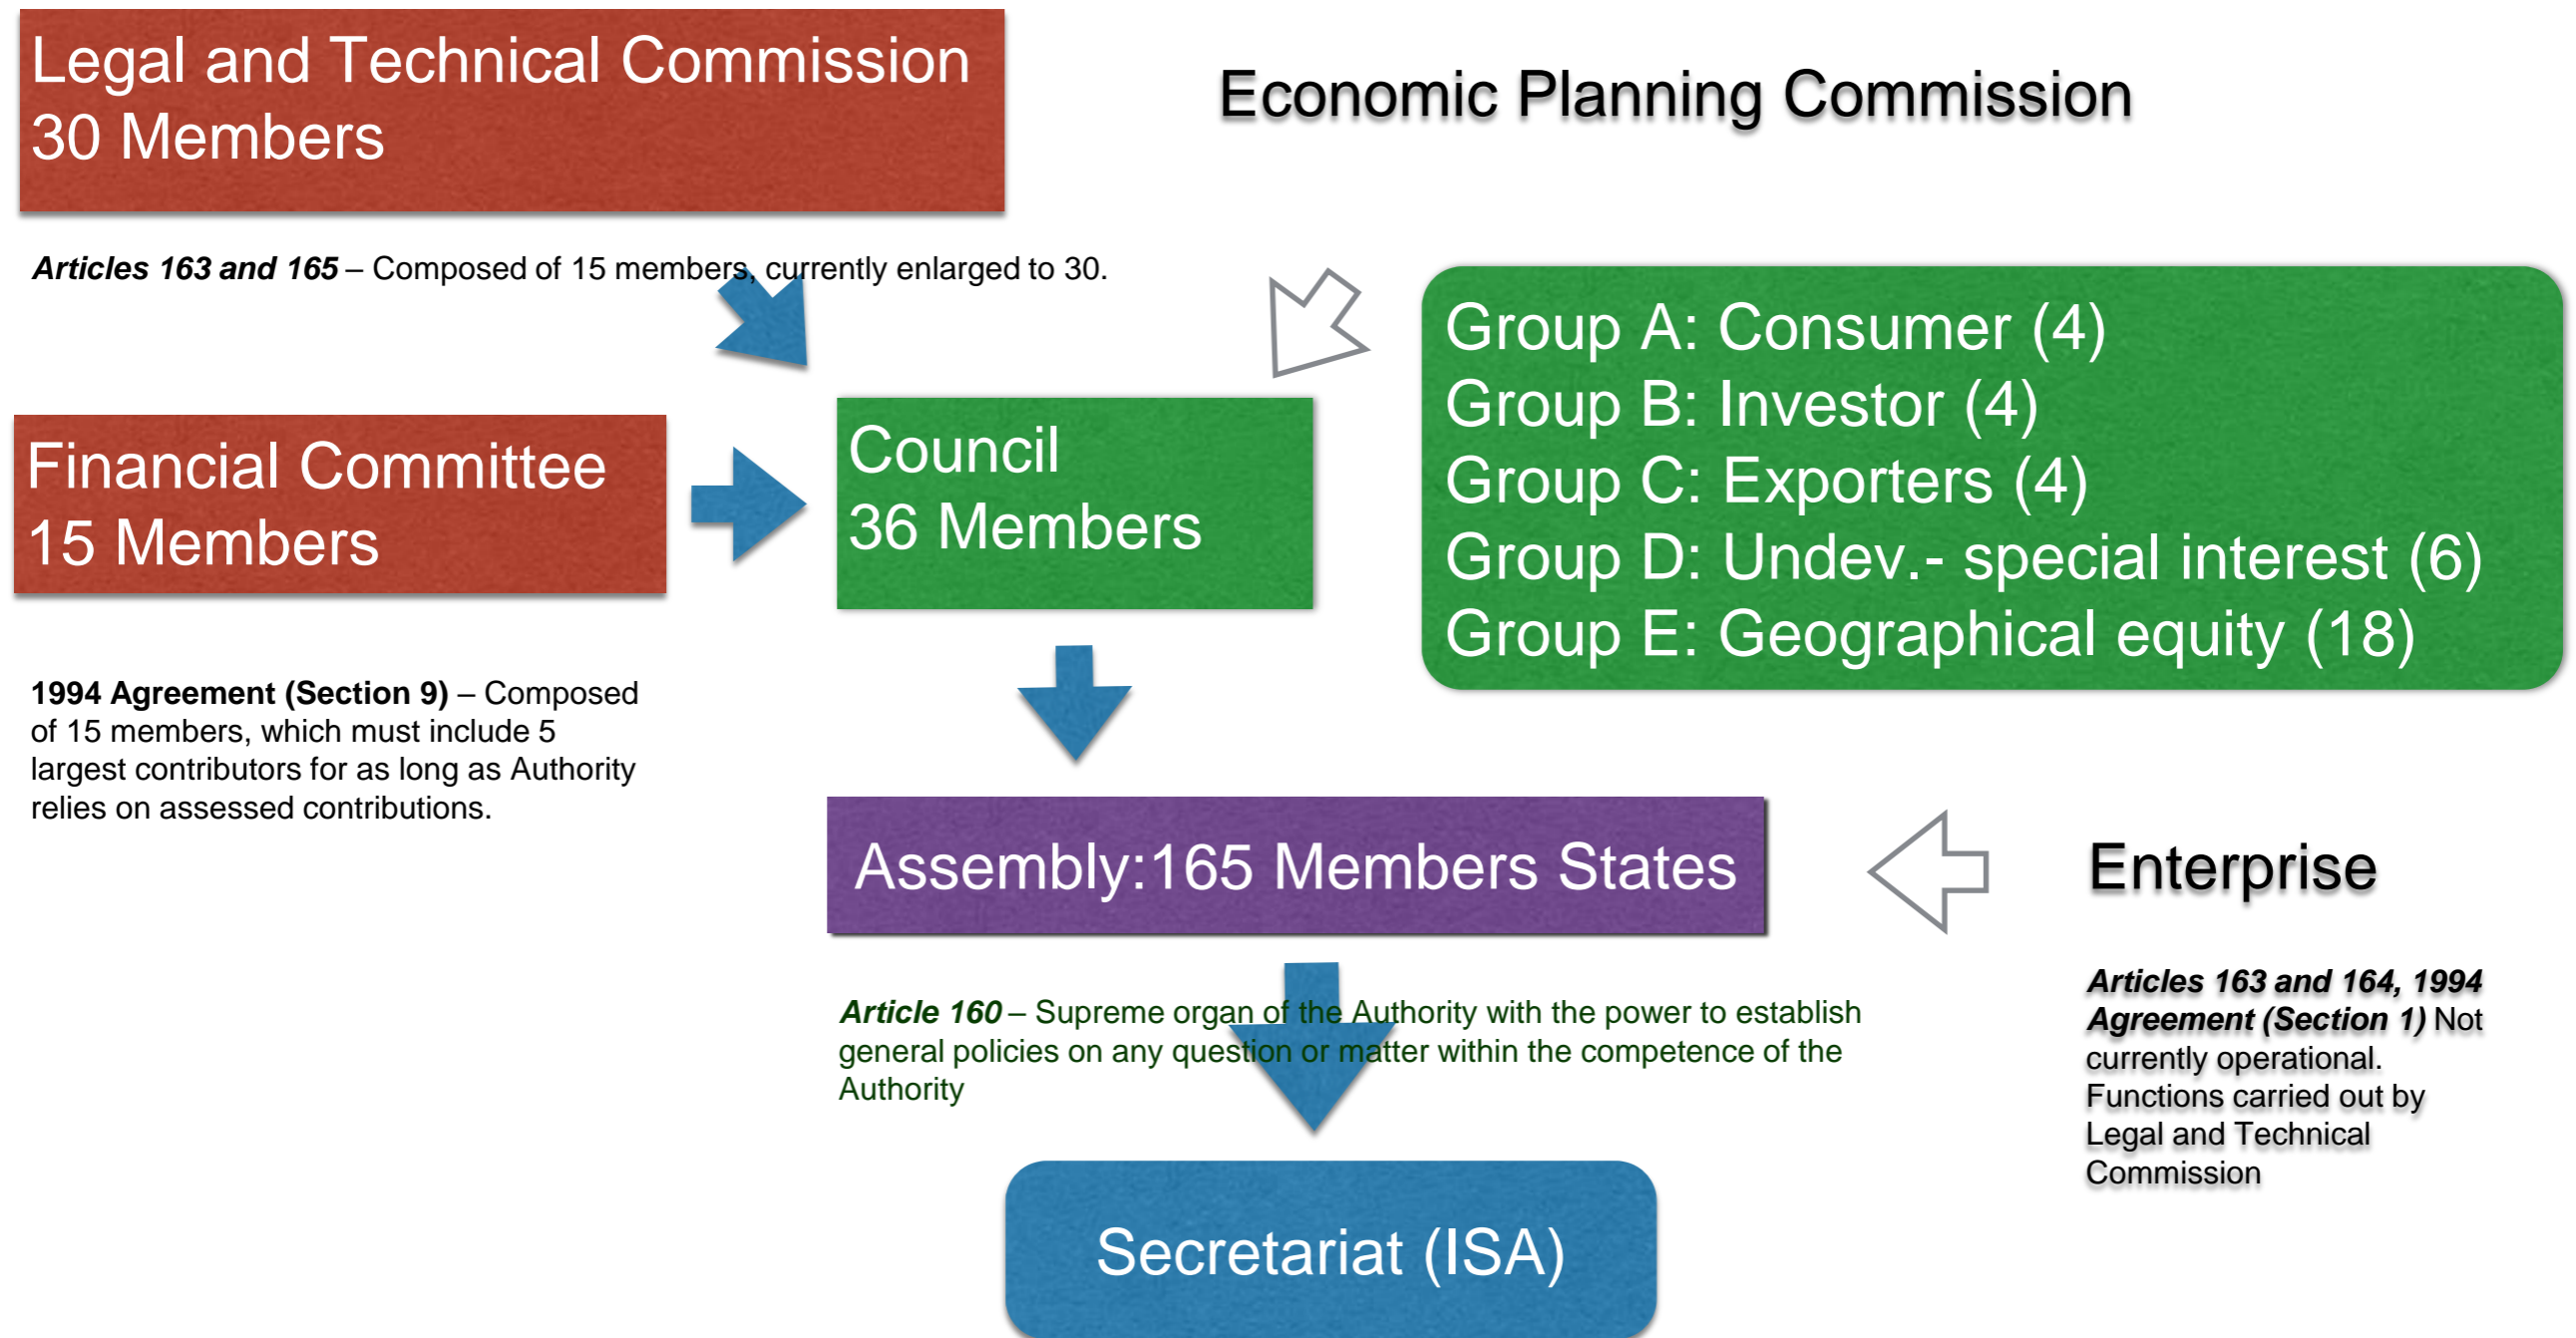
Legal and Technical Commission
30 Members

Economic Planning Commission

***Articles 163 and 165*** – Composed of 15 members, currently enlarged to 30.

Group A: Consumer (4)
Group B: Investor (4)
Group C: Exporters (4)
Group D: Undev.- special interest (6)
Group E: Geographical equity (18)

Financial Committee
15 Members

Council
36 Members

**1994 Agreement (Section 9)** – Composed of 15 members, which must include 5 largest contributors for as long as Authority relies on assessed contributions.

Assembly:165 Members States

Enterprise

***Article 160*** – Supreme organ of the Authority with the power to establish general policies on any question or matter within the competence of the Authority

***Articles 163 and 164, 1994 Agreement (Section 1)*** Not currently operational. Functions carried out by Legal and Technical Commission

Secretariat (ISA)